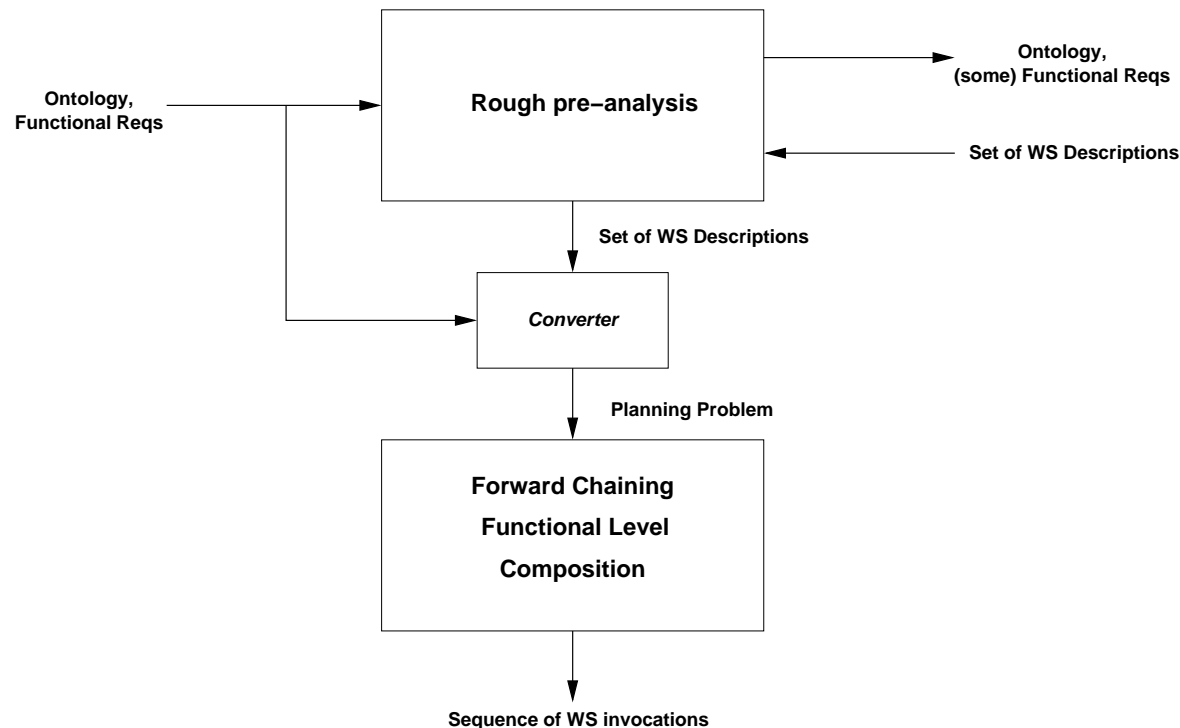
Ontology,
Functional Reqs

Rough pre–analysis

Ontology,
(some) Functional Reqs

Set of WS Descriptions

Set of WS Descriptions

Converter

Planning Problem

Forward Chaining
Functional Level
Composition

Sequence of WS invocations